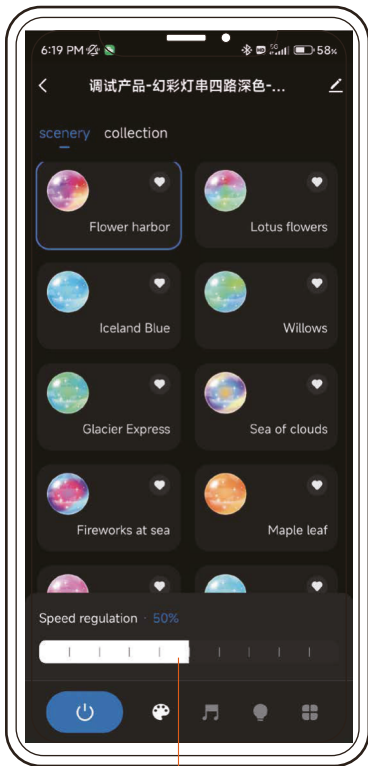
6:19 PM

58%

调试产品-幻彩灯串四路深色-...

scenery collection

Flower harbor

Lotus flowers

Iceland Blue

Willows

Glacier Express

Sea of clouds

Fireworks at sea

Maple leaf

Speed regulation · 50%